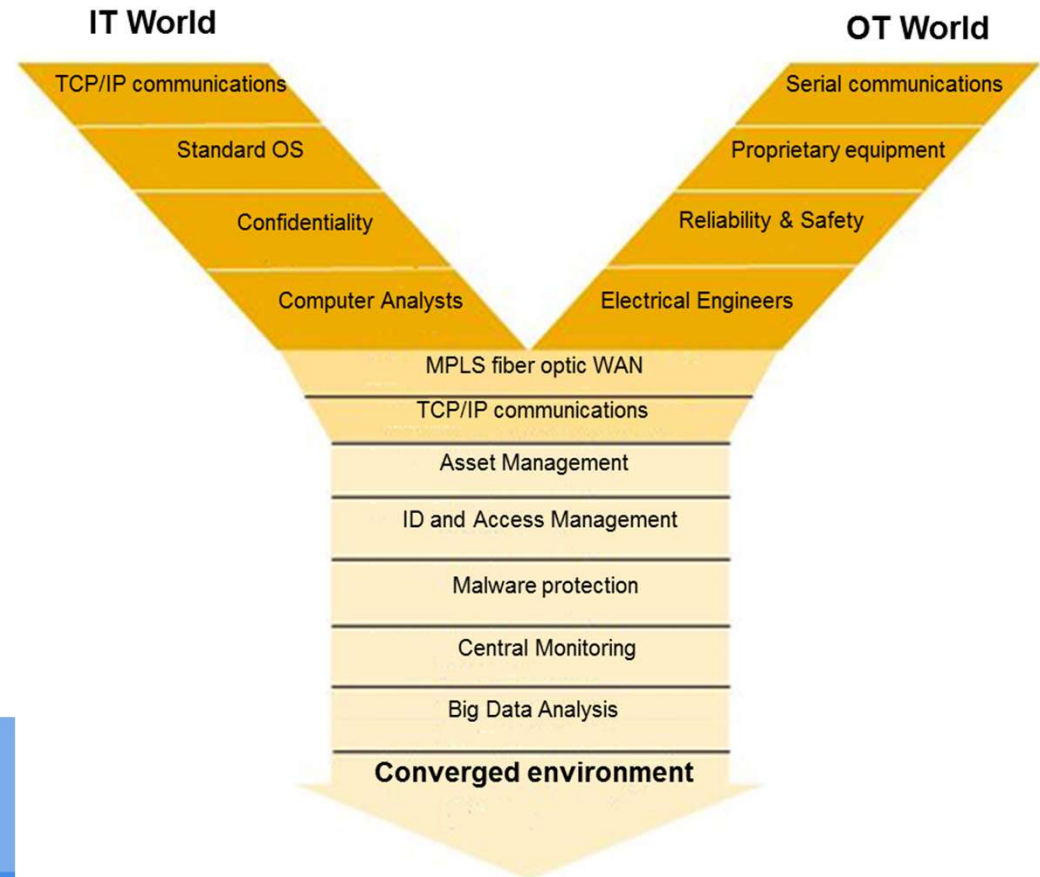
IT World

TCP/IP communications

Standard OS

Confidentiality

Computer Analysts

OT World

Serial communications

Proprietary equipment

Reliability & Safety

Electrical Engineers

MPLS fiber optic WAN

TCP/IP communications

Asset Management

ID and Access Management

Malware protection

Central Monitoring

Big Data Analysis

Converged environment